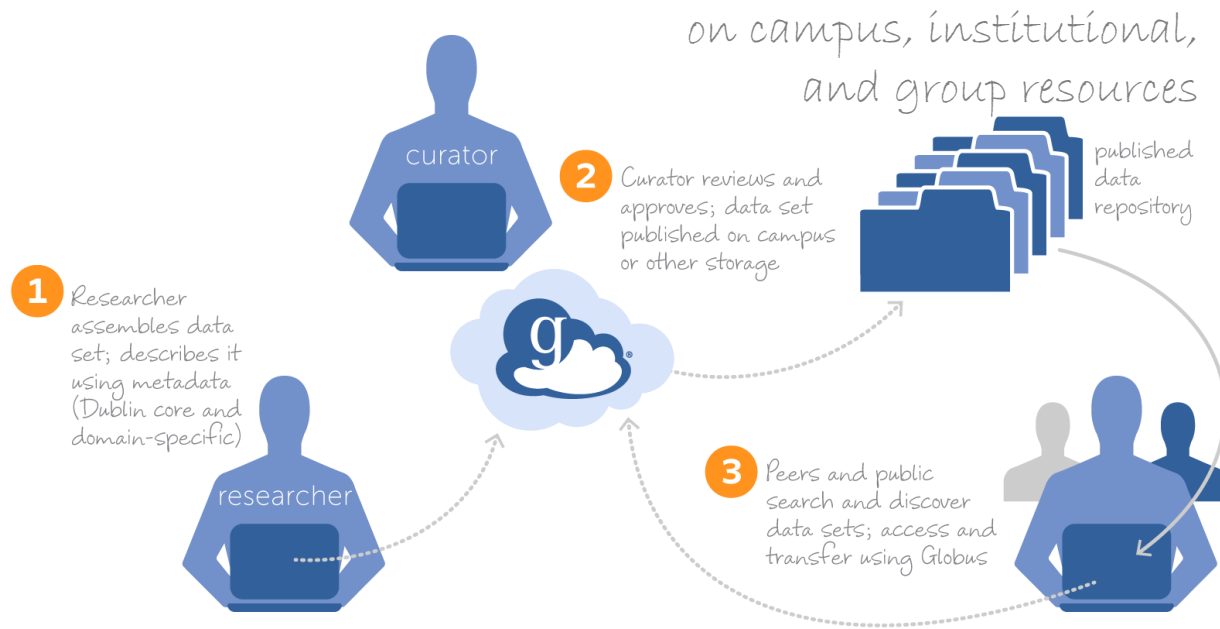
on campus, institutional, and group resources

curator

2 Curator reviews and approves; data set published on campus or other storage

published data repository

1 Researcher assembles data set; describes it using metadata (Dublin core and domain-specific)

g

researcher

3 Peers and public search and discover data sets; access and transfer using Globus